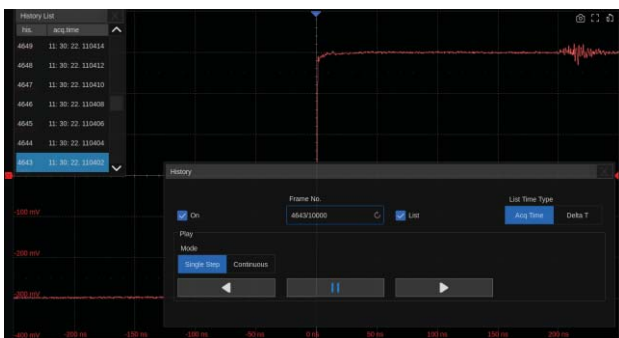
History List

| his. | acq.time |
|---|---|
| 4649 | 11: 30: 22. 110414 |
| 4648 | 11: 30: 22. 110412 |
| 4647 | 11: 30: 22. 110410 |
| 4646 | 11: 30: 22. 110408 |
| 4645 | 11: 30: 22. 110406 |
| 4644 | 11: 30: 22. 110404 |
| 4643 | 11: 30: 22. 110402 |

History

On

Frame No.

4643/10000

List

List Time Type

Acq Time

Delta T

Play

Mode

Single Step

Continuous

-100 mV

-200 mV

-300 mV

-400 mV

-250 ns

-150 ns

-100 ns

-50 ns

0 ns

50 ns

100 ns

150 ns

200 ns